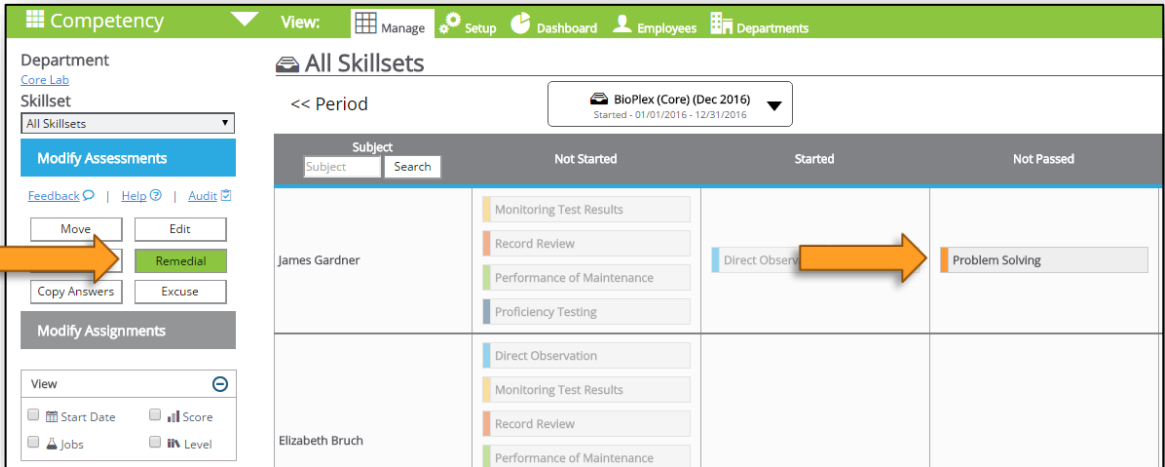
Competency

View: Manage Setup Dashboard Employees Departments

Department
Core Lab
Skillset
All Skillsets

Modify Assessments

Feedback | Help | Audit

Move
Edit
Remedial
Copy Answers
Excuse

Modify Assignments

View
Start Date
Score
Jobs
Level

All Skillsets

<< Period

BioPlex (Core) (Dec 2016)
Started - 01/01/2016 - 12/31/2016

| Subject Subject Search | Not Started | Started | Not Passed |
|---|---|---|---|
| James Gardner | Monitoring Test Results<br>Record Review<br>Performance of Maintenance<br>Proficiency Testing | Direct Observ | Problem Solving |
| Elizabeth Bruch | Direct Observation<br>Monitoring Test Results<br>Record Review<br>Performance of Maintenance | | |